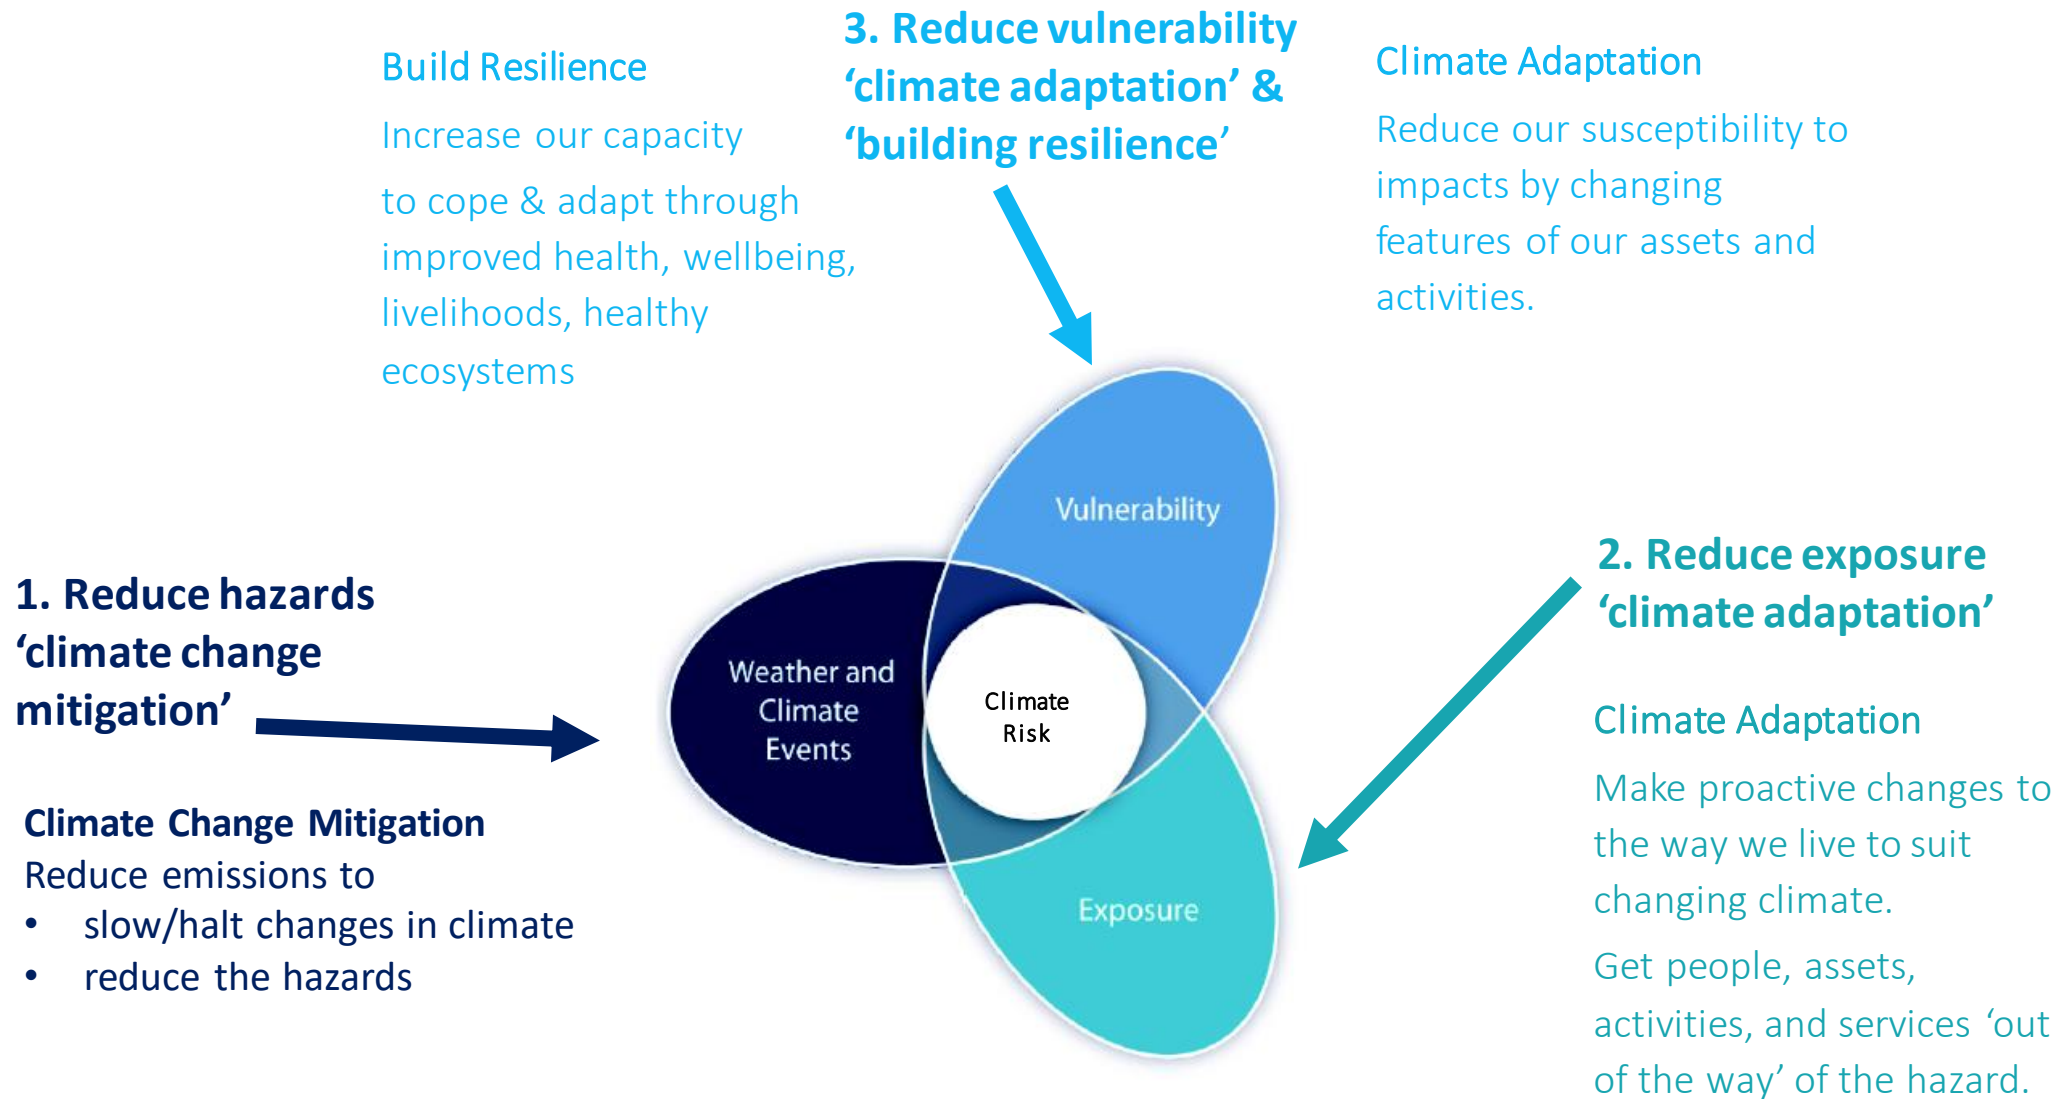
Build Resilience

Increase our capacity

to cope & adapt through improved health, wellbeing, livelihoods, healthy ecosystems

3. Reduce vulnerability
‘climate adaptation’ &
‘building resilience’

Climate Adaptation

Reduce our susceptibility to impacts by changing features of our assets and activities.

Vulnerability

1. Reduce hazards
‘climate change mitigation’

Weather and Climate Events

Climate Risk

Exposure

2. Reduce exposure
‘climate adaptation’

Climate Adaptation

Make proactive changes to the way we live to suit changing climate.

Get people, assets, activities, and services ‘out of the way’ of the hazard.

Climate Change Mitigation
Reduce emissions to
• slow/halt changes in climate
• reduce the hazards